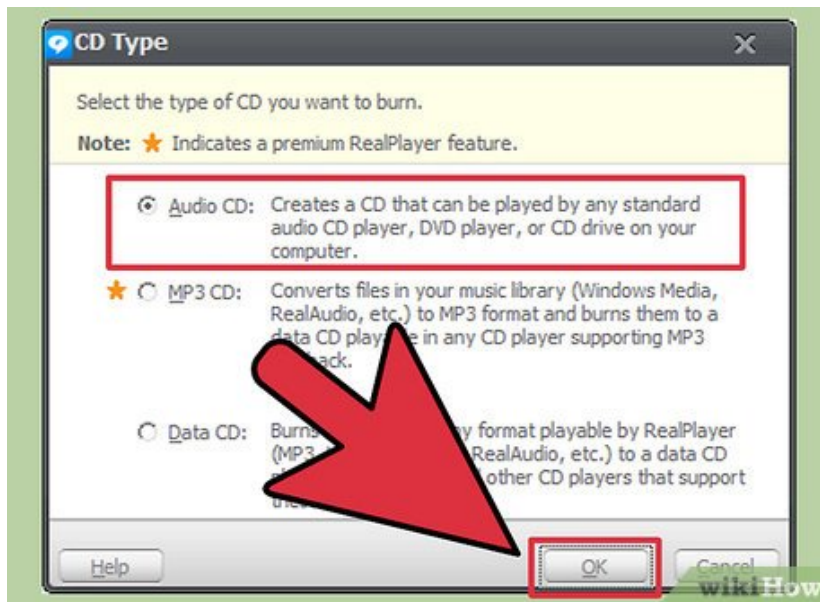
CD Type

Select the type of CD you want to burn.

Note: ★ Indicates a premium RealPlayer feature.

Audio CD: Creates a CD that can be played by any standard audio CD player, DVD player, or CD drive on your computer.

★ MP3 CD: Converts files in your music library (Windows Media, RealAudio, etc.) to MP3 format and burns them to a data CD play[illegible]e in any CD player supporting MP3 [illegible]ack.

Data CD: Burns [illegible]y format playable by RealPlayer (MP3 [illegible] RealAudio, etc.) to a data CD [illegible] other CD players that support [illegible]

Help

OK

Cancel

wikiHow